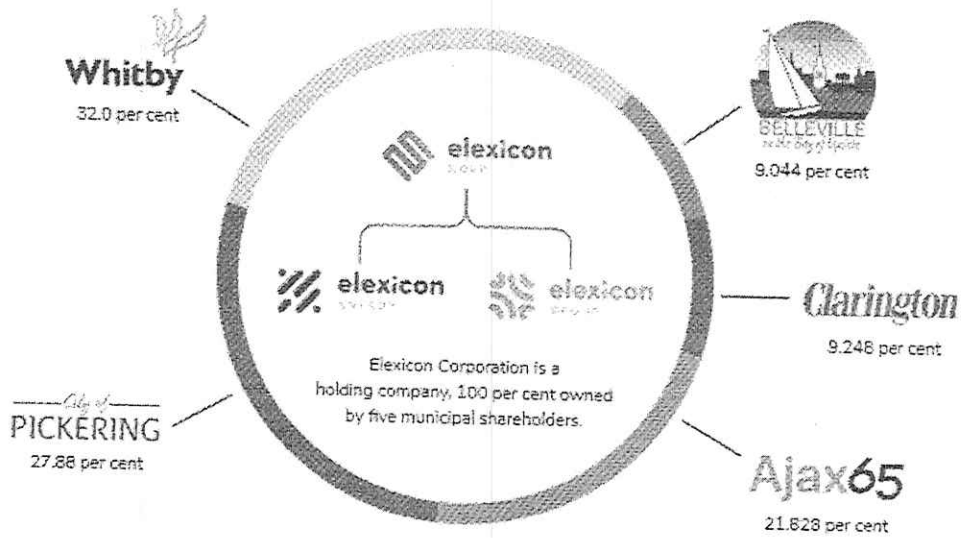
Whitby
32.0 per cent

BELLEVILLE
on the Bay of Quinte
9.044 per cent

elexicon
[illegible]

elexicon
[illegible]

elexicon
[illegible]

Clarington
9.248 per cent

Elexicon Corporation is a holding company, 100 per cent owned by five municipal shareholders.

City of
PICKERING
27.88 per cent

Ajax65
21.828 per cent